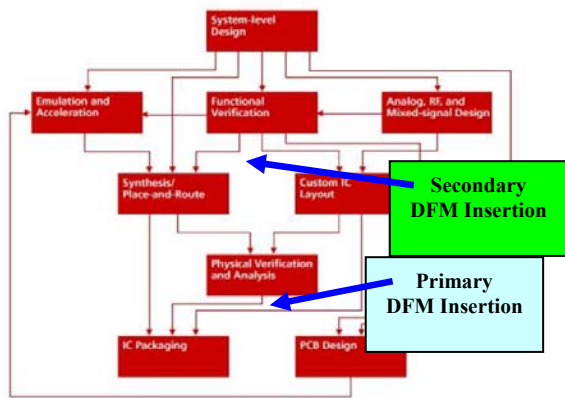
System-level Design

Emulation and Acceleration

Functional Verification

Analog, RF, and Mixed-signal Design

Synthesis/ Place-and-Route

Custom IC Layout

Secondary DFM Insertion

Physical Verification and Analysis

Primary DFM Insertion

IC Packaging

PCB Design